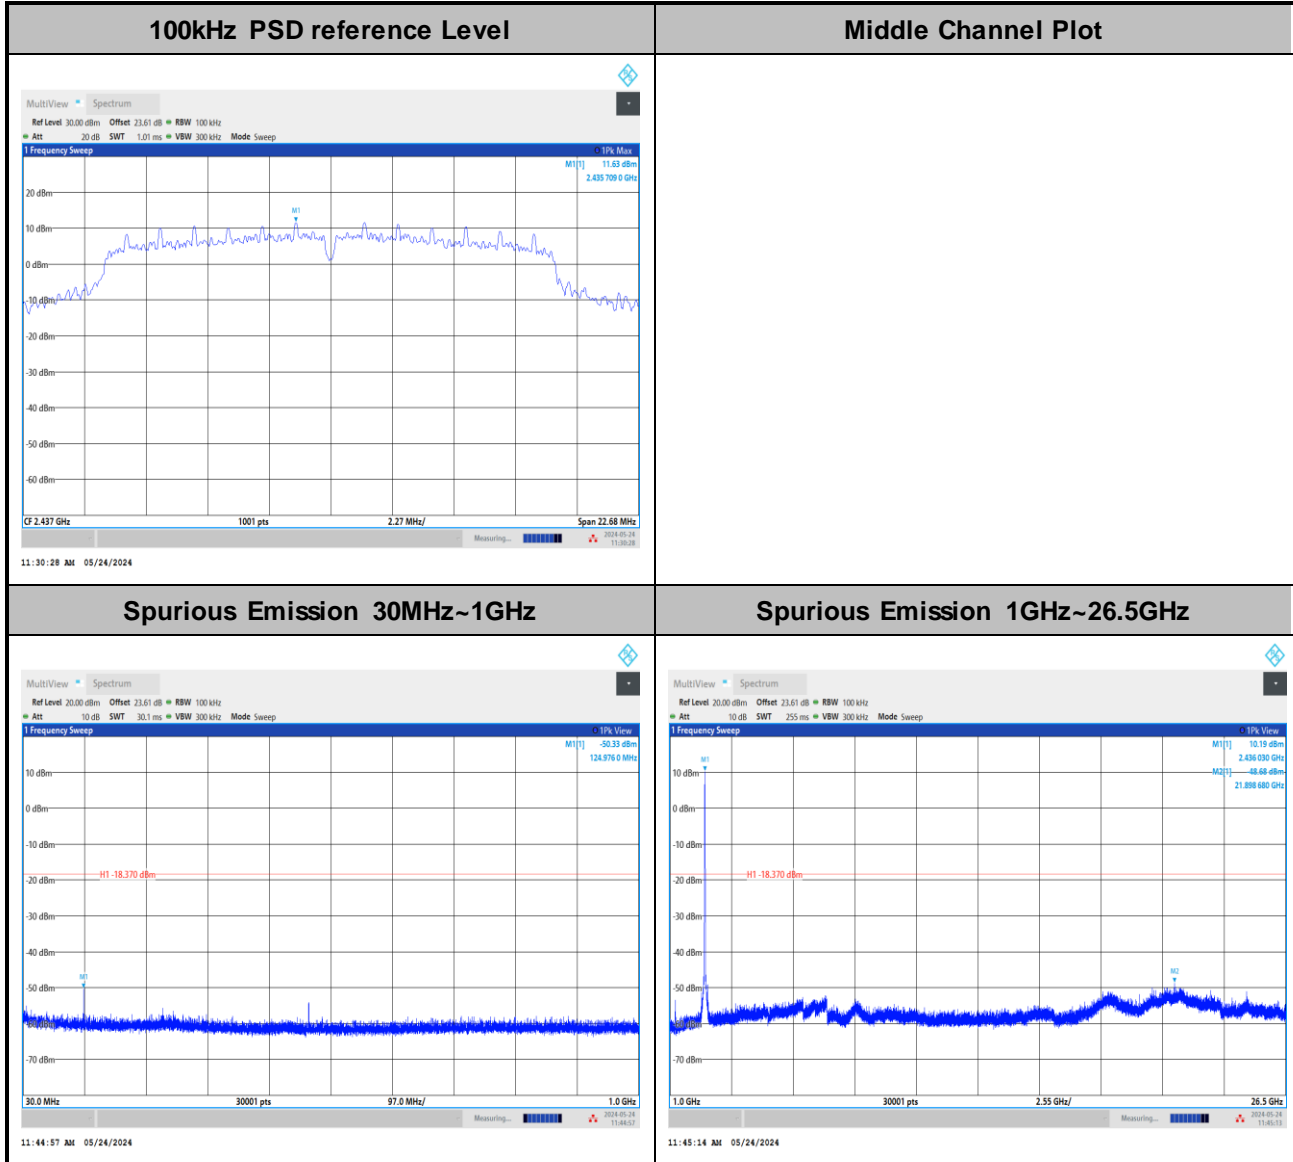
| 100kHz PSD reference Level | Middle Channel Plot |
|---|---|
| MultiView Spectrum<br>Ref Level 30.00 dBm Offset 23.61 dB RBW 100 kHz<br>Att 20 dB SWT 1.01 ms VBW 300 kHz Mode Sweep<br>1 Frequency Sweep 1Pk Max<br>M1[1] 11.63 dBm<br>2.435 709 0 GHz<br>M1<br>20 dBm<br>10 dBm<br>0 dBm<br>-10 dBm<br>-20 dBm<br>-30 dBm<br>-40 dBm<br>-50 dBm<br>-60 dBm<br>CF 2.437 GHz 1001 pts 2.27 MHz/ Span 22.68 MHz<br>Measuring... 2024-05-24 11:30:28<br>11:30:28 AM 05/24/2024 | |
| **Spurious Emission 30MHz~1GHz** | **Spurious Emission 1GHz~26.5GHz** |
| MultiView Spectrum<br>Ref Level 20.00 dBm Offset 23.61 dB RBW 100 kHz<br>Att 10 dB SWT 30.1 ms VBW 300 kHz Mode Sweep<br>1 Frequency Sweep 1Pk View<br>M1[1] -50.33 dBm<br>124.976 0 MHz<br>10 dBm<br>0 dBm<br>-10 dBm<br>-20 dBm H1 -18.370 dBm<br>-30 dBm<br>-40 dBm<br>M1<br>-50 dBm<br>-60 dBm<br>-70 dBm<br>30.0 MHz 30001 pts 97.0 MHz/ 1.0 GHz<br>Measuring... 2024-05-24 11:44:57<br>11:44:57 AM 05/24/2024 | MultiView Spectrum<br>Ref Level 20.00 dBm Offset 23.61 dB RBW 100 kHz<br>Att 10 dB SWT 255 ms VBW 300 kHz Mode Sweep<br>1 Frequency Sweep 1Pk View<br>M1[1] 10.19 dBm<br>2.436 030 GHz<br>M2[1] -48.68 dBm<br>21.898 680 GHz<br>M1<br>10 dBm<br>0 dBm<br>-10 dBm<br>-20 dBm H1 -18.370 dBm<br>-30 dBm<br>-40 dBm<br>M2<br>-50 dBm<br>-60 dBm<br>-70 dBm<br>1.0 GHz 30001 pts 2.55 GHz/ 26.5 GHz<br>Measuring... 2024-05-24 11:45:13<br>11:45:14 AM 05/24/2024 |